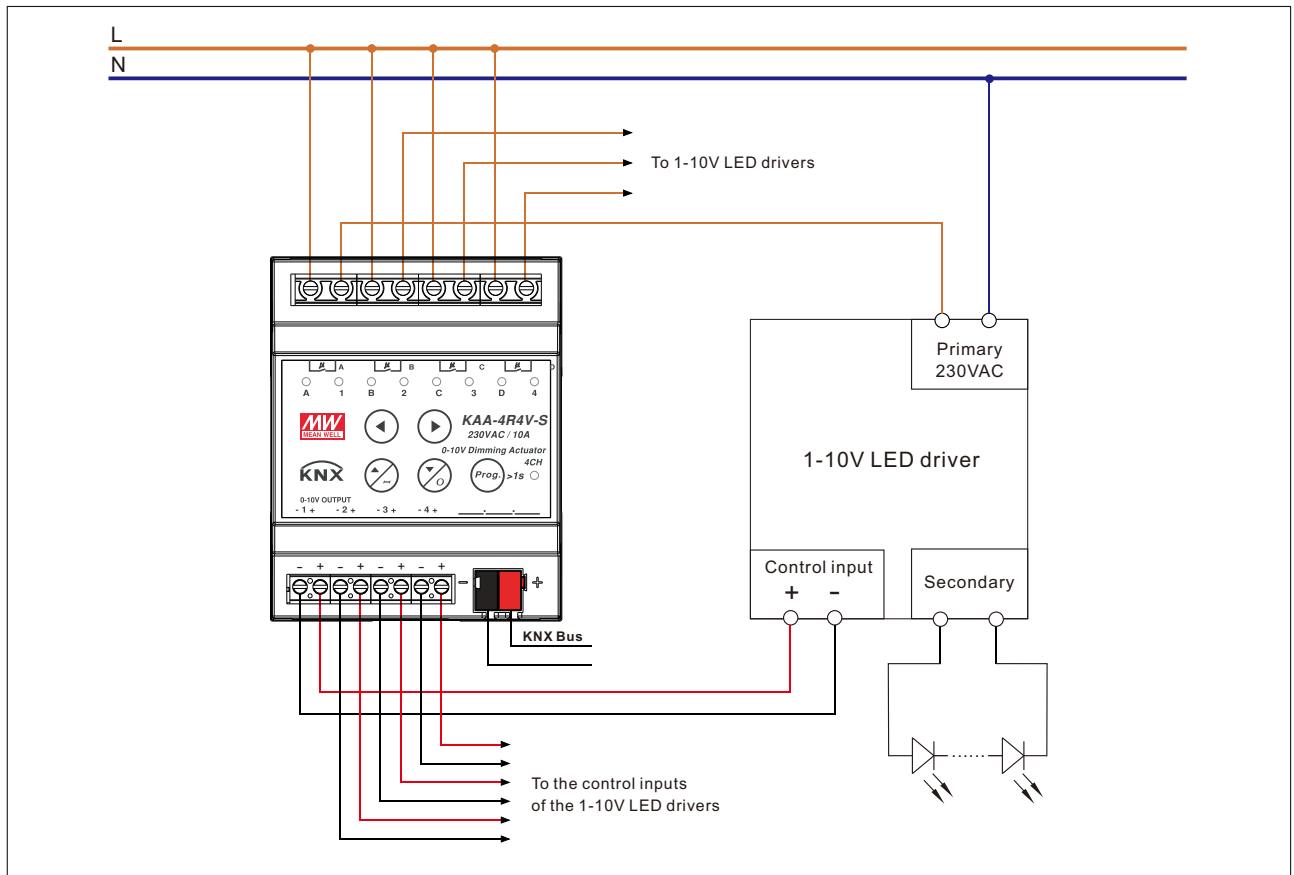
L

N

To 1-10V LED drivers

A B C D

A 1 B 2 C 3 D 4

MW MEAN WELL

KAA-4R4V-S
230VAC / 10A
0-10V Dimming Actuator
4CH

KNX

Prog. >1s

0-10V OUTPUT
- 1 + - 2 + - 3 + - 4 +

– + – + – + – +

– +

KNX Bus

Primary
230VAC

1-10V LED driver

Control input
+ –

Secondary

To the control inputs
of the 1-10V LED drivers